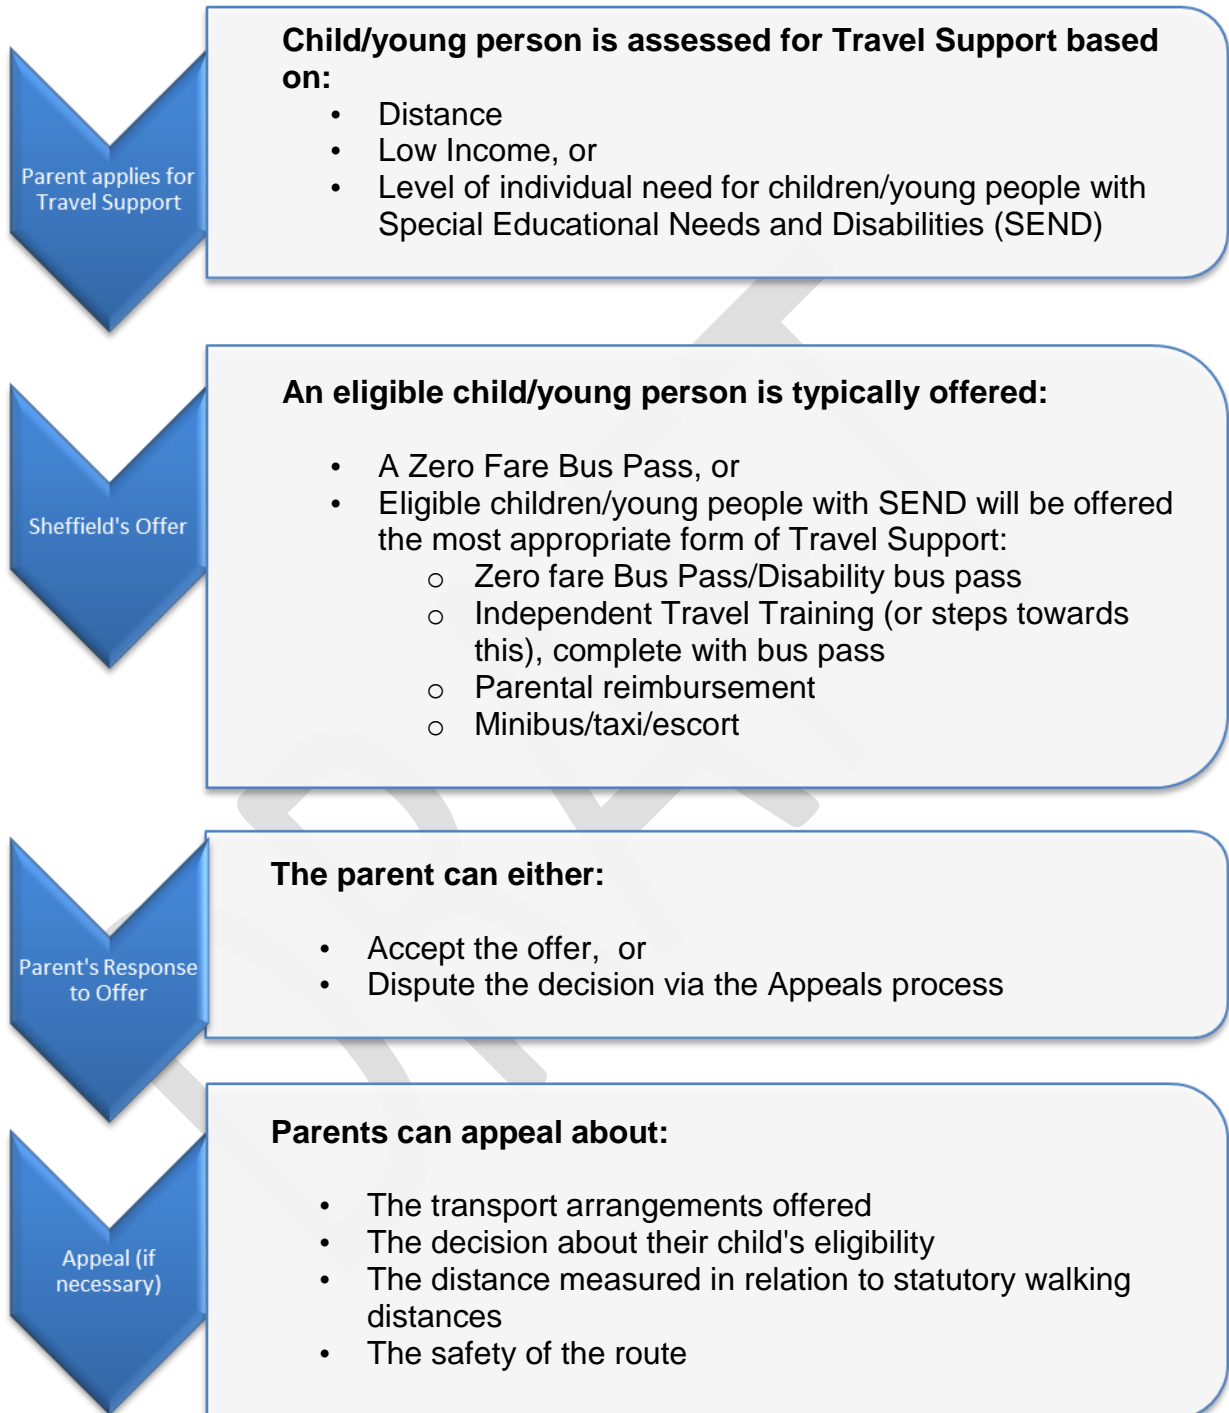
Parent applies for Travel Support

**Child/young person is assessed for Travel Support based on:**
- Distance
- Low Income, or
- Level of individual need for children/young people with Special Educational Needs and Disabilities (SEND)

Sheffield's Offer

**An eligible child/young person is typically offered:**
- A Zero Fare Bus Pass, or
- Eligible children/young people with SEND will be offered the most appropriate form of Travel Support:
  - Zero fare Bus Pass/Disability bus pass
  - Independent Travel Training (or steps towards this), complete with bus pass
  - Parental reimbursement
  - Minibus/taxi/escort

Parent's Response to Offer

**The parent can either:**
- Accept the offer, or
- Dispute the decision via the Appeals process

Appeal (if necessary)

**Parents can appeal about:**
- The transport arrangements offered
- The decision about their child's eligibility
- The distance measured in relation to statutory walking distances
- The safety of the route

DRAFT